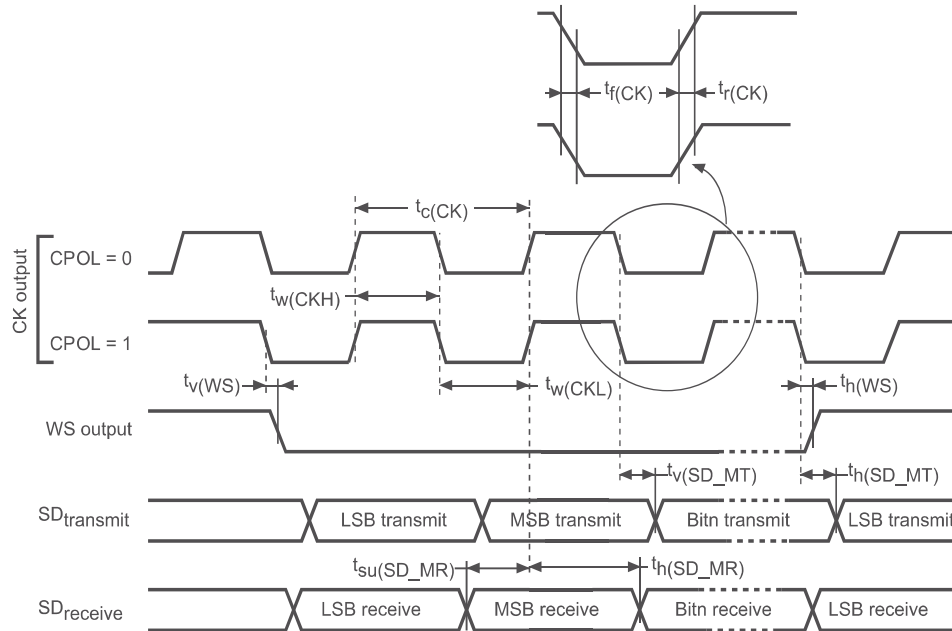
$t_{f(CK)}$
$t_{r(CK)}$
$t_{c(CK)}$
CK output
CPOL = 0
$t_{w(CKH)}$
CPOL = 1
$t_{v(WS)}$
$t_{w(CKL)}$
$t_{h(WS)}$
WS output
$t_{v(SD\_MT)}$
$t_{h(SD\_MT)}$
$SD_{transmit}$
LSB transmit
MSB transmit
Bitn transmit
LSB transmit
$t_{su(SD\_MR)}$
$t_{h(SD\_MR)}$
$SD_{receive}$
LSB receive
MSB receive
Bitn receive
LSB receive